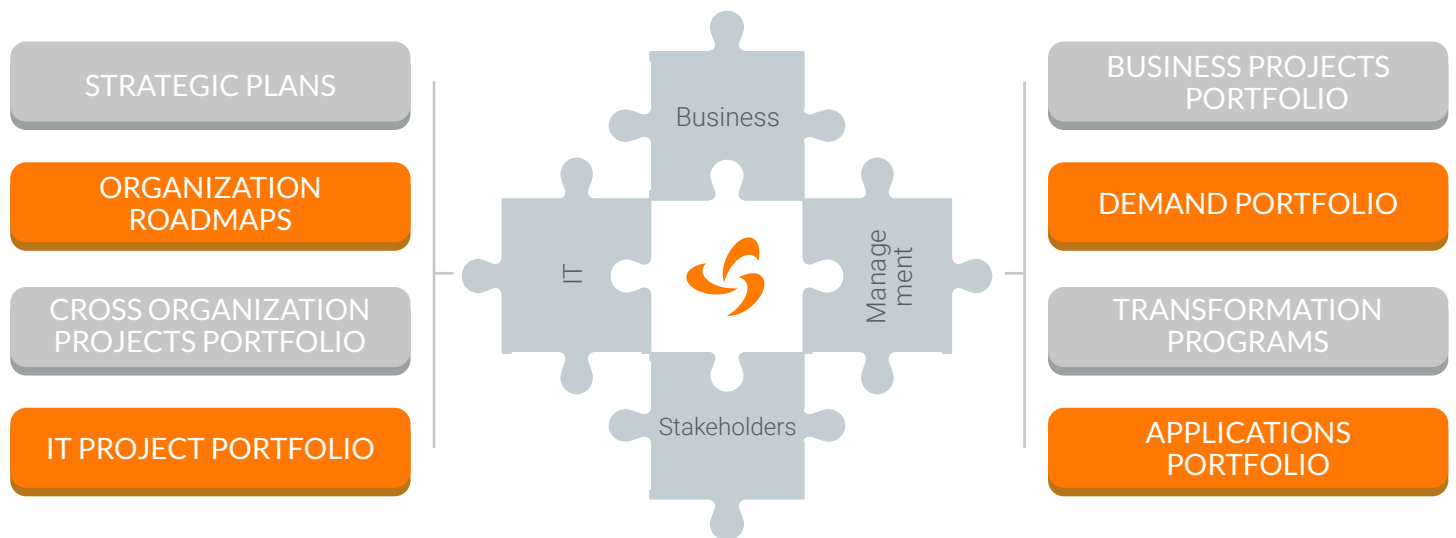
STRATEGIC PLANS

ORGANIZATION ROADMAPS

CROSS ORGANIZATION PROJECTS PORTFOLIO

IT PROJECT PORTFOLIO

Business

IT

Manage ment

Stakeholders

BUSINESS PROJECTS PORTFOLIO

DEMAND PORTFOLIO

TRANSFORMATION PROGRAMS

APPLICATIONS PORTFOLIO